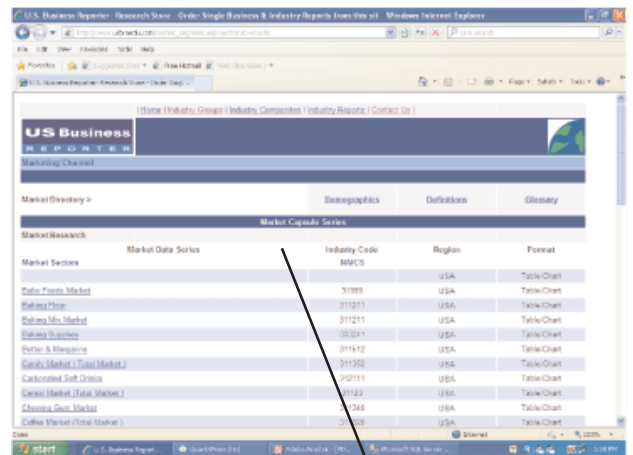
U.S. Business Reporter - Research Store - Order Single Business & Industry Reports from this sit - Windows Internet Explorer

http://www.usbrnet.com/market_reports.asp?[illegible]

File Edit View Favorites Tools Help

Favorites | Suggested Sites | Free Hotmail | Web Slice Gallery

U.S. Business Reporter - Research Store - Order Singl...

Page | Safety | Tools

| Home | Industry Groups | Industry Companies | Industry Reports | Contact Us |

US Business
REPORTER

Marketing Channel

Market Directory > | Demographics | Definitions | Glossary

Market Capsule Series

Market Research

| Market Data Series | Industry Code | Region | Format |
|---|---|---|---|
| Market Sectors | NAICS | | |
| | | USA | Table/Chart |
| Baby Foods Market | 31999 | USA | Table/Chart |
| Baking Flour | 311211 | USA | Table/Chart |
| Baking Mix Market | 311211 | USA | Table/Chart |
| Baking Supplies | 311211 | USA | Table/Chart |
| Butter & Margarine | 311512 | USA | Table/Chart |
| Candy Market ( Total Market ) | 311352 | USA | Table/Chart |
| Carbonated Soft Drinks | 312111 | USA | Table/Chart |
| Cereal Market (Total Market ) | 311230 | USA | Table/Chart |
| Chewing Gum Market | 311340 | USA | Table/Chart |
| Coffee Market (Total Market ) | 311920 | USA | Table/Chart |

Done | Internet | 100%

start | U.S. Business Report... | Quicklimes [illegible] | Adobe Acrobat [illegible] | Microsoft SQL Server ... | 3:38 PM